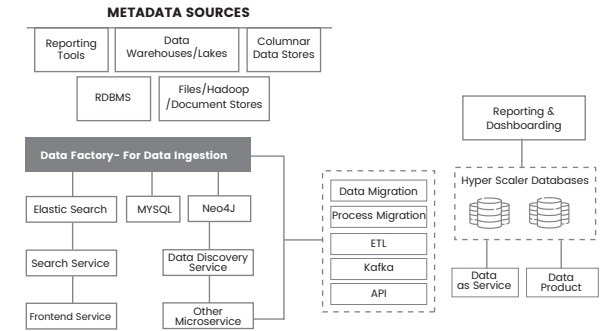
METADATA SOURCES

Reporting Tools

Data Warehouses/Lakes

Columnar Data Stores

RDBMS

Files/Hadoop /Document Stores

Reporting & Dashboarding

Data Factory- For Data Ingestion

Elastic Search

MYSQL

Neo4J

Search Service

Data Discovery Service

Frontend Service

Other Microservice

Data Migration

Process Migration

ETL

Kafka

API

Hyper Scaler Databases

Data as Service

Data Product